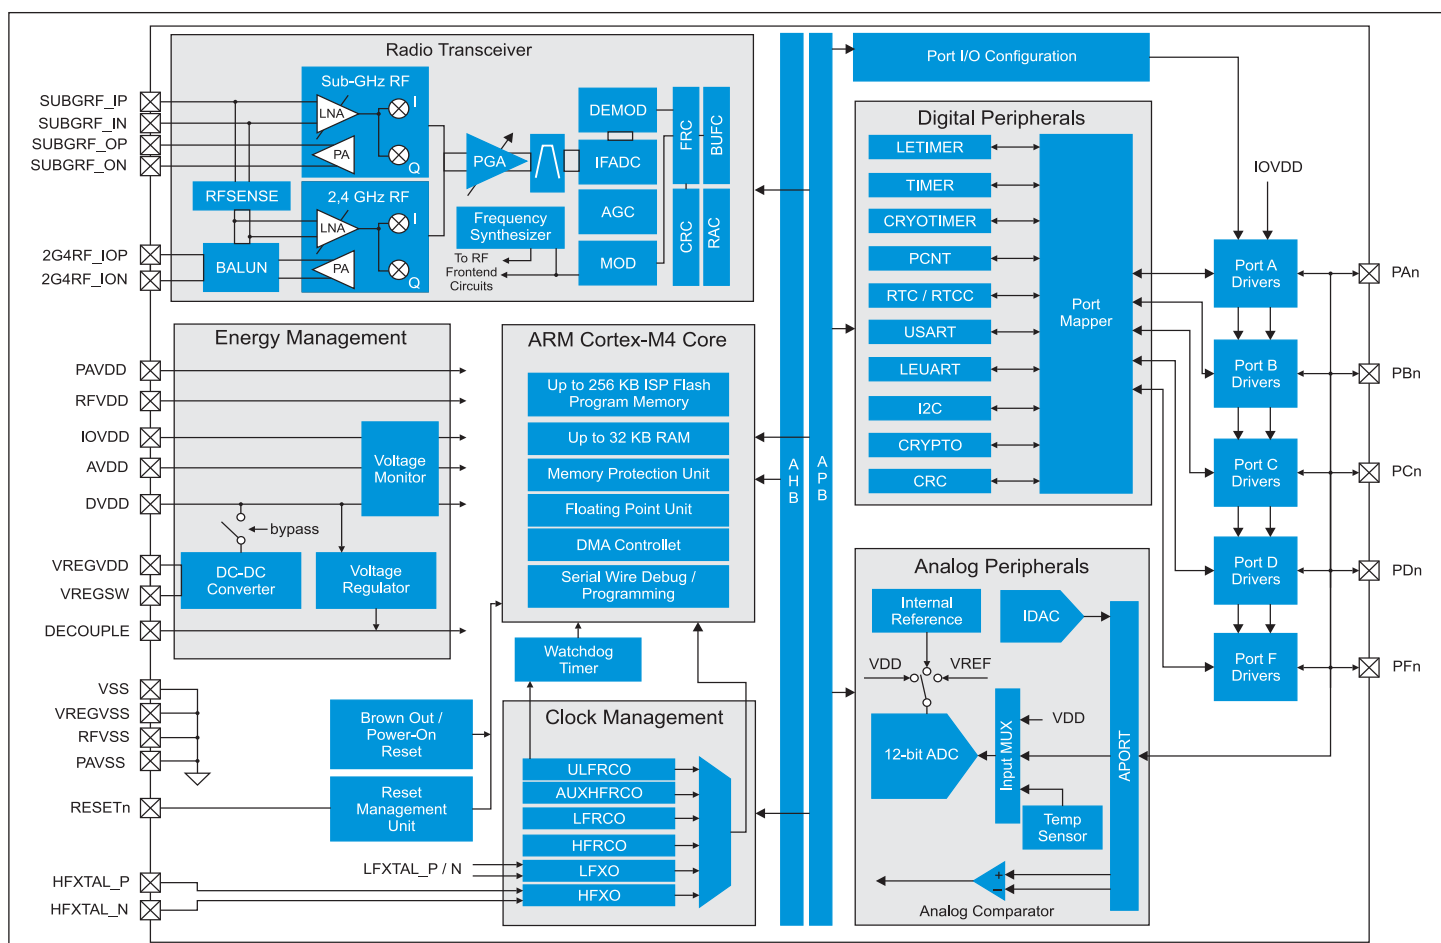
Radio Transceiver

SUBGRF_IP
SUBGRF_IN
SUBGRF_OP
SUBGRF_ON

Sub-GHz RF
LNA
PA
I
Q

RFSENSE

2,4 GHz RF
LNA
PA
I
Q

2G4RF_IOP
2G4RF_ION

BALUN

PGA

DEMOD
IFADC
AGC
MOD

FRC
BUFC
CRC
RAC

Frequency Synthesizer
To RF Frontend Circuits

Port I/O Configuration

Digital Peripherals
LETIMER
TIMER
CRYOTIMER
PCNT
RTC / RTCC
USART
LEUART
I2C
CRYPTO
CRC
Port Mapper

IOVDD

Port A Drivers
Port B Drivers
Port C Drivers
Port D Drivers
Port F Drivers

PAn
PBn
PCn
PDn
PFn

Energy Management
PAVDD
RFVDD
IOVDD
AVDD
DVDD
Voltage Monitor
bypass
VREGVDD
VREGSW
DC-DC Converter
Voltage Regulator
DECOUPLE

ARM Cortex-M4 Core
Up to 256 KB ISP Flash Program Memory
Up to 32 KB RAM
Memory Protection Unit
Floating Point Unit
DMA Controller
Serial Wire Debug / Programming

A
H
B

A
P
B

Watchdog Timer

VSS
VREGVSS
RFVSS
PAVSS

Brown Out / Power-On Reset

RESETn

Reset Management Unit

Clock Management
ULFRCO
AUXHFRCO
LFRCO
HFRCO
LFXO
HFXO

LFXTAL_P / N
HFXTAL_P
HFXTAL_N

Analog Peripherals
Internal Reference
IDAC
VDD
VREF
12-bit ADC
Input MUX
VDD
Temp Sensor
APORT
+
−
Analog Comparator